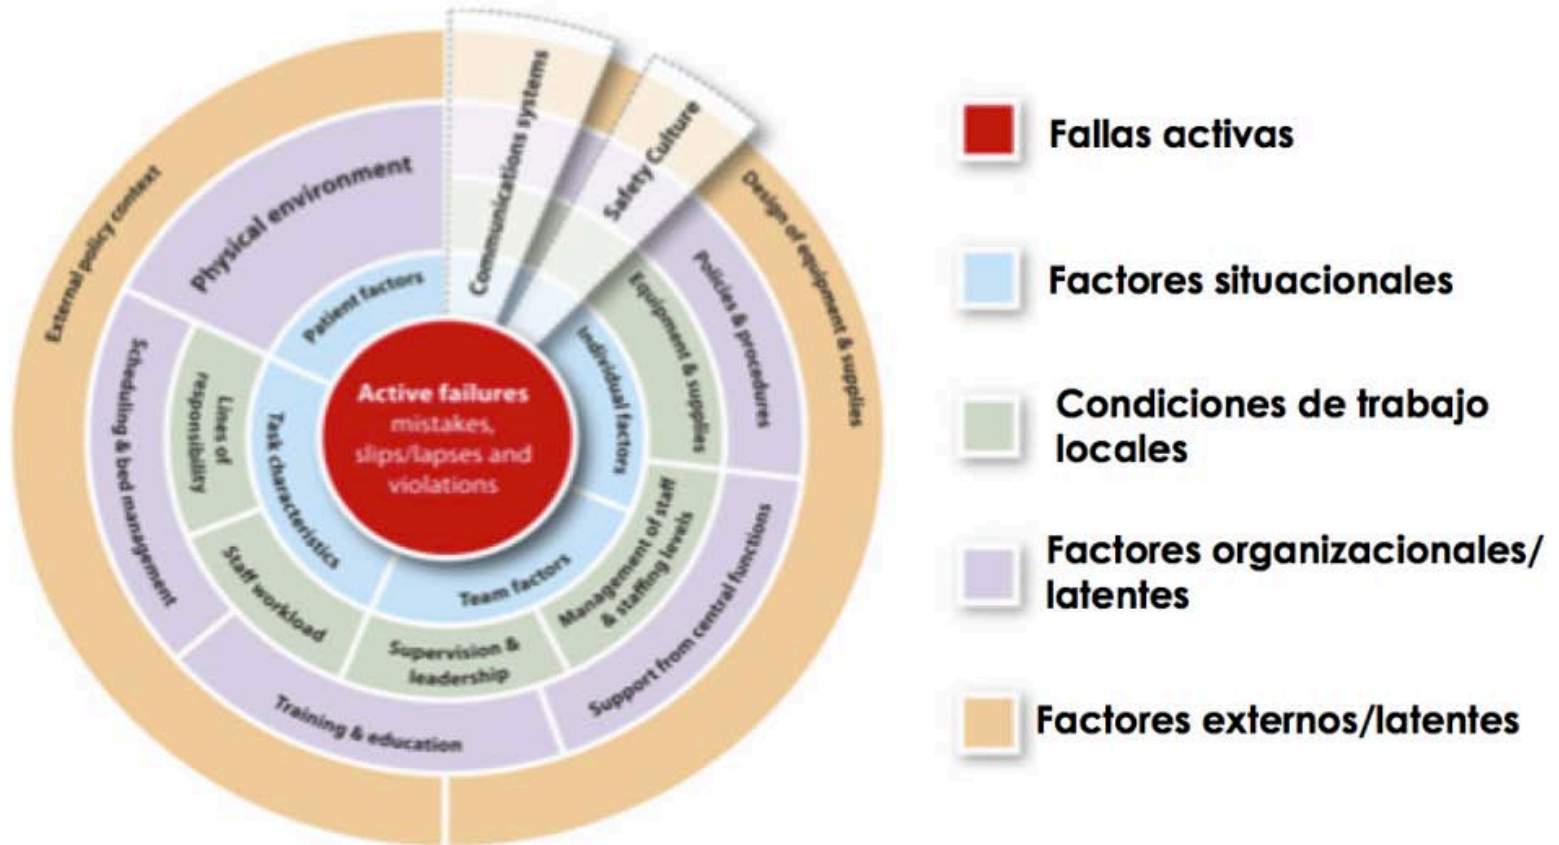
Active failures
mistakes, slips/lapses and violations

Patient factors
Individual factors
Team factors
Task characteristics

Communications systems
Safety Culture
Equipment & supplies
Management of staff & staffing levels
Supervision & leadership
Staff workload
Lines of responsibility

Physical environment
Policies & procedures
Support from central functions
Training & education
Scheduling & bed management

External policy context
Design of equipment & supplies

Fallas activas

Factores situacionales

Condiciones de trabajo locales

Factores organizacionales/ latentes

Factores externos/latentes